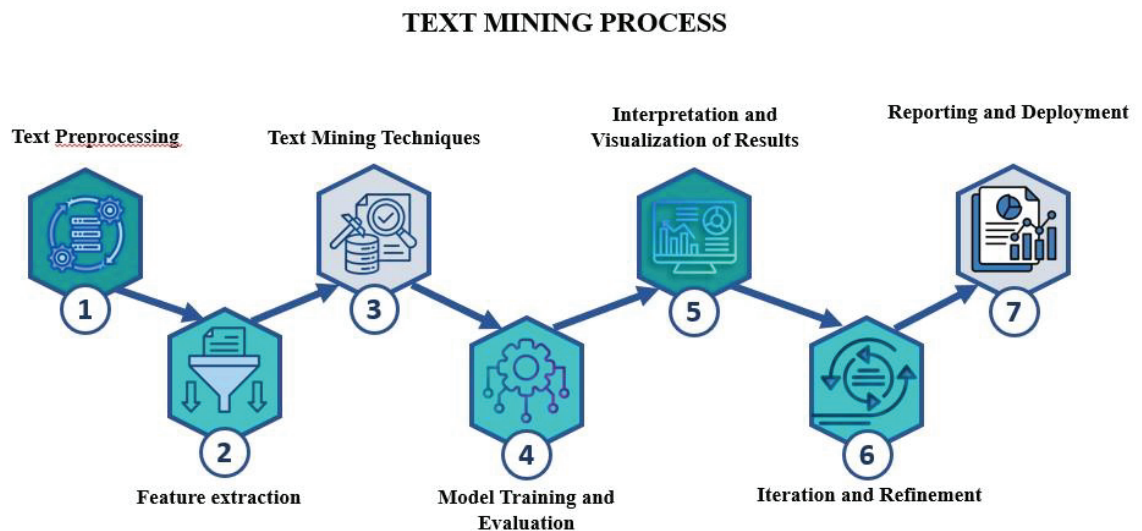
TEXT MINING PROCESS

Text Preprocessing

1

Text Mining Techniques

3

Interpretation and Visualization of Results

5

Reporting and Deployment

7

2

Feature extraction

4

Model Training and Evaluation

6

Iteration and Refinement